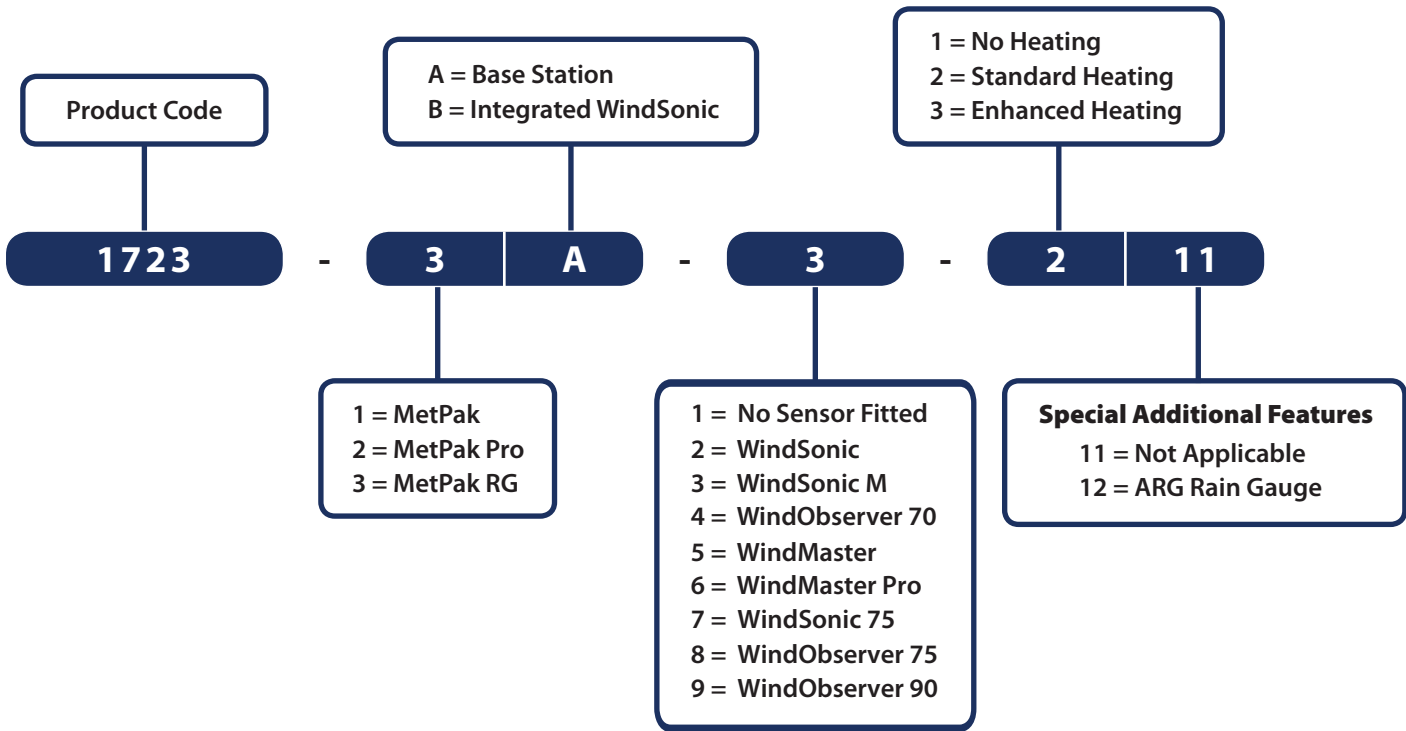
Product Code

A = Base Station
B = Integrated WindSonic

1 = No Heating
2 = Standard Heating
3 = Enhanced Heating

1723 - 3 A - 3 - 2 11

1 = MetPak
2 = MetPak Pro
3 = MetPak RG

1 = No Sensor Fitted
2 = WindSonic
3 = WindSonic M
4 = WindObserver 70
5 = WindMaster
6 = WindMaster Pro
7 = WindSonic 75
8 = WindObserver 75
9 = WindObserver 90

Special Additional Features
11 = Not Applicable
12 = ARG Rain Gauge